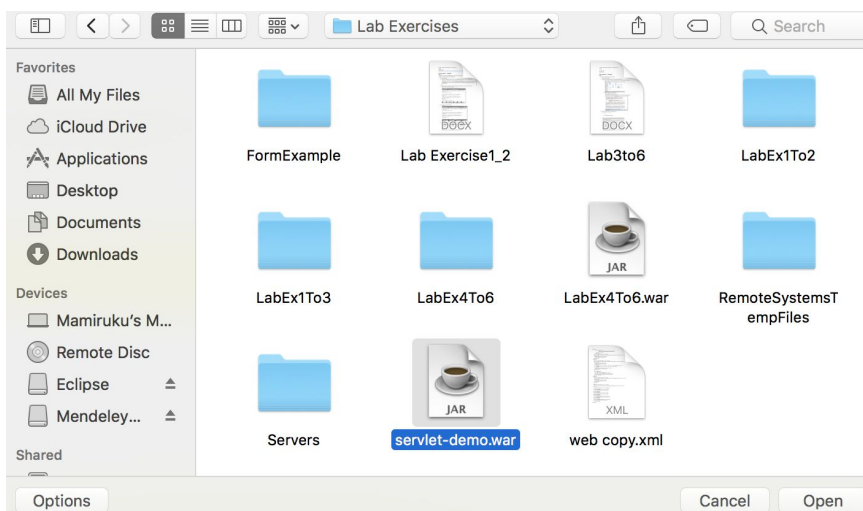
Lab Exercises

Search

Favorites
All My Files
iCloud Drive
Applications
Desktop
Documents
Downloads

Devices
Mamiruku's M...
Remote Disc
Eclipse
Mendeley...

Shared

DOCX
DOCX

FormExample
Lab Exercise1_2
Lab3to6
LabEx1To2

JAR

LabEx1To3
LabEx4To6
LabEx4To6.war
RemoteSystemsTempFiles

JAR
XML

Servers
servlet-demo.war
web copy.xml

Options
Cancel
Open